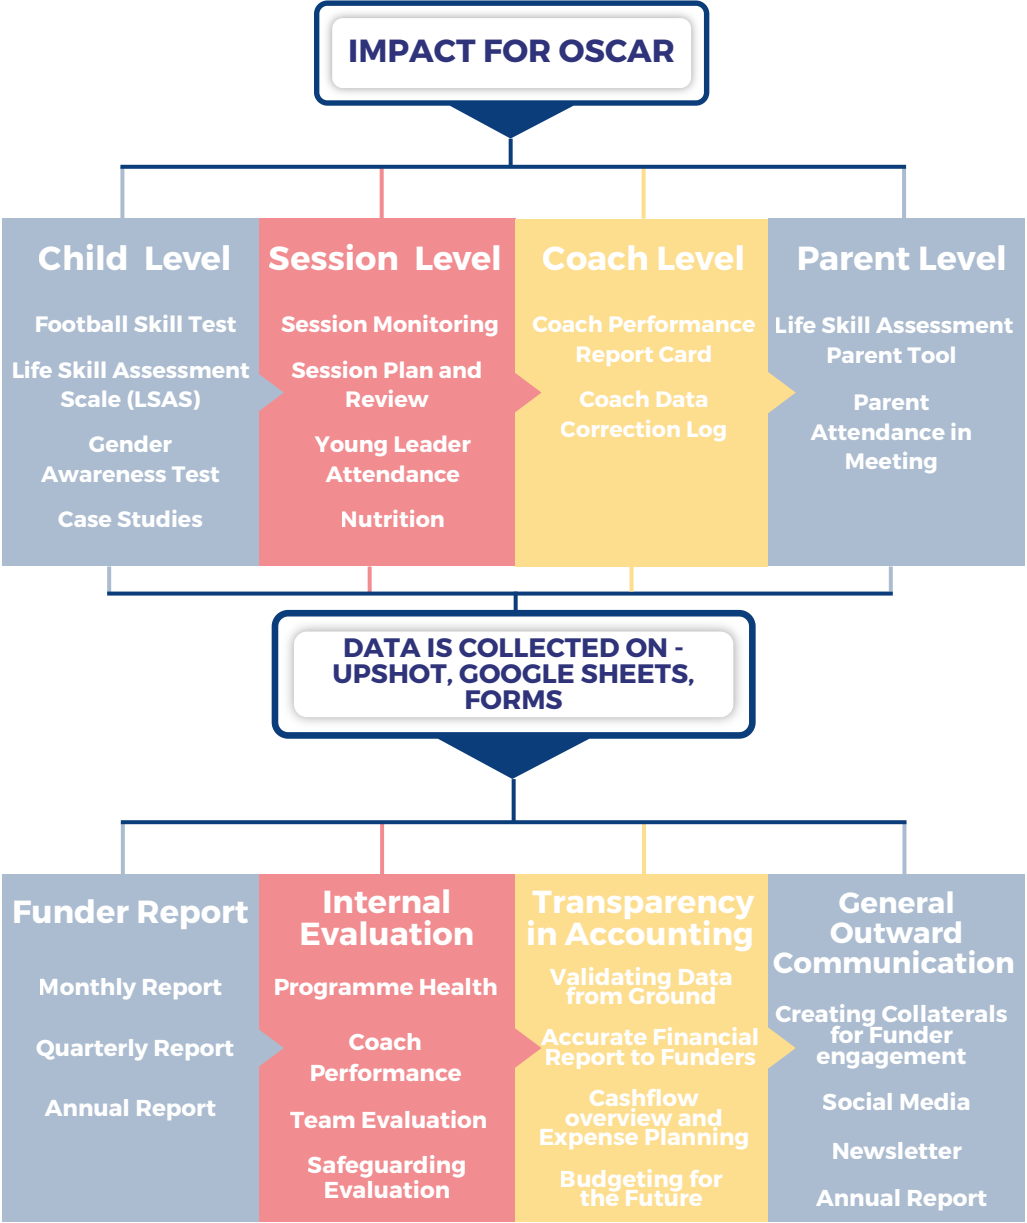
IMPACT FOR OSCAR

Child Level

Football Skill Test

Life Skill Assessment Scale (LSAS)

Gender Awareness Test

Case Studies

Session Level

Session Monitoring

Session Plan and Review

Young Leader Attendance

Nutrition

Coach Level

Coach Performance Report Card

Coach Data Correction Log

Parent Level

Life Skill Assessment Parent Tool

Parent Attendance in Meeting

DATA IS COLLECTED ON - UPSHOT, GOOGLE SHEETS, FORMS

Funder Report

Monthly Report

Quarterly Report

Annual Report

Internal Evaluation

Programme Health

Coach Performance

Team Evaluation

Safeguarding Evaluation

Transparency in Accounting

Validating Data from Ground

Accurate Financial Report to Funders

Cashflow overview and Expense Planning

Budgeting for the Future

General Outward Communication

Creating Collaterals for Funder engagement

Social Media

Newsletter

Annual Report